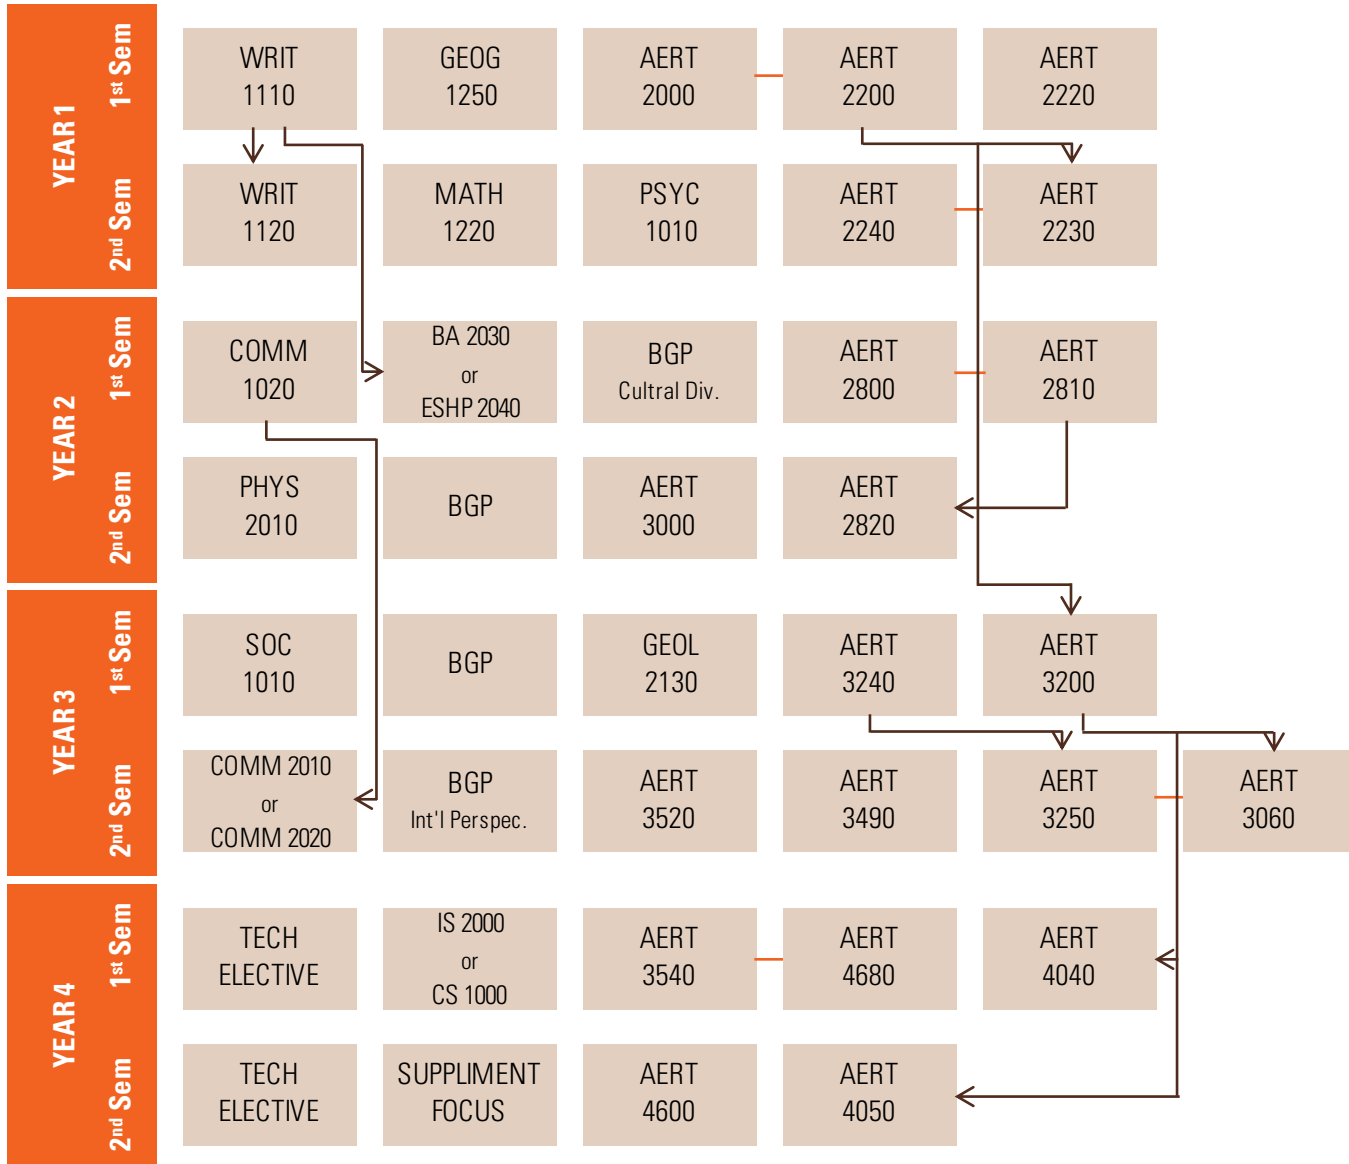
YEAR 1
1st Sem
WRIT 1110
GEOG 1250
AERT 2000
AERT 2200
AERT 2220

2nd Sem
WRIT 1120
MATH 1220
PSYC 1010
AERT 2240
AERT 2230

YEAR 2
1st Sem
COMM 1020
BA 2030 or ESHP 2040
BGP Cultral Div.
AERT 2800
AERT 2810

2nd Sem
PHYS 2010
BGP
AERT 3000
AERT 2820

YEAR 3
1st Sem
SOC 1010
BGP
GEOL 2130
AERT 3240
AERT 3200

2nd Sem
COMM 2010 or COMM 2020
BGP Int'l Perspec.
AERT 3520
AERT 3490
AERT 3250
AERT 3060

YEAR 4
1st Sem
TECH ELECTIVE
IS 2000 or CS 1000
AERT 3540
AERT 4680
AERT 4040

2nd Sem
TECH ELECTIVE
SUPPLIMENT FOCUS
AERT 4600
AERT 4050